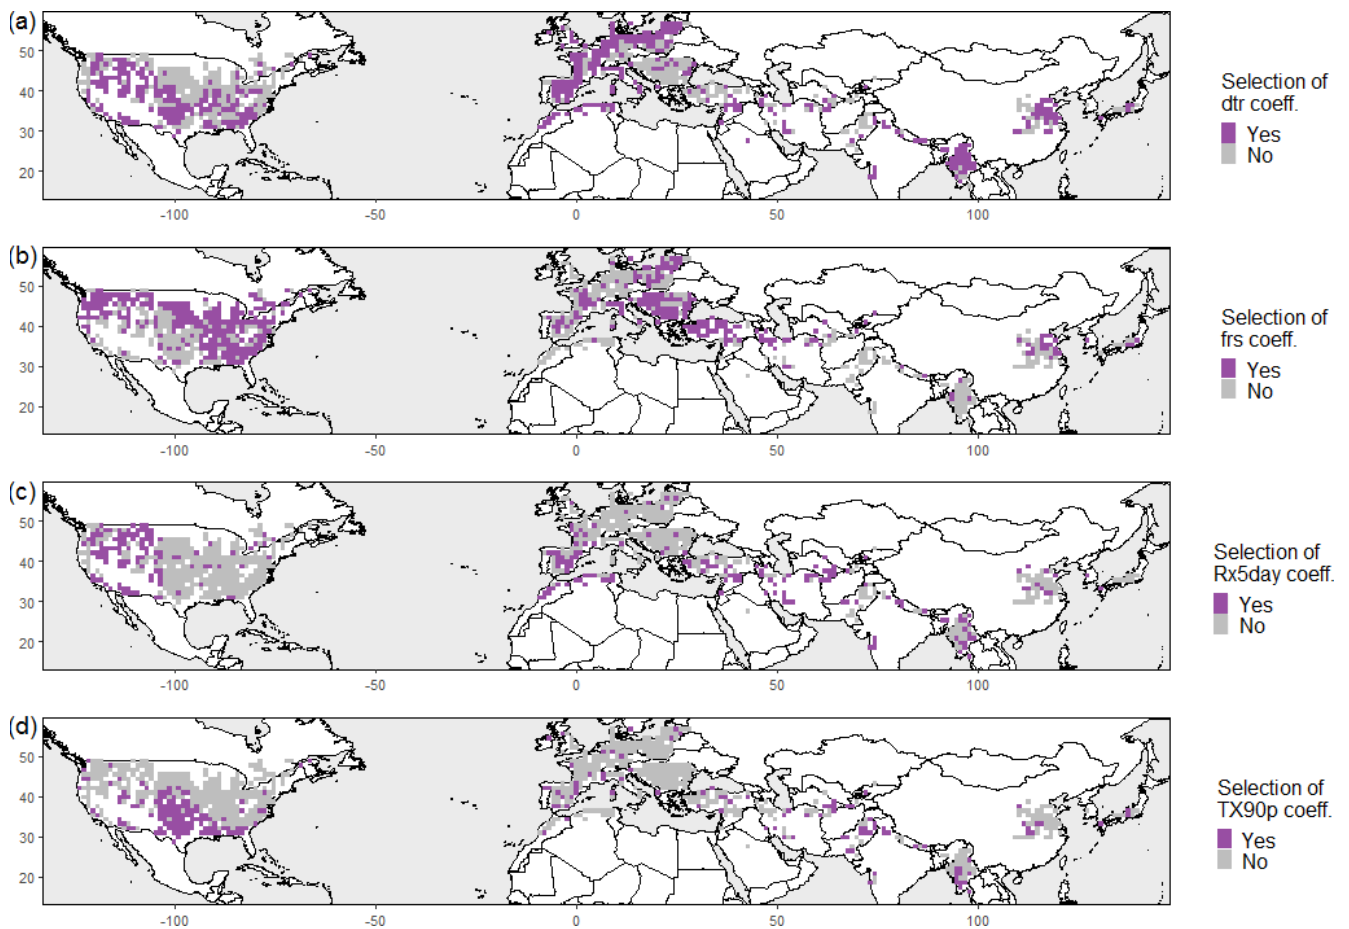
(a)
50
40
30
20
-100
-50
0
50
100
Selection of dtr coeff.
Yes
No

(b)
50
40
30
20
-100
-50
0
50
100
Selection of frs coeff.
Yes
No

(c)
50
40
30
20
-100
-50
0
50
100
Selection of Rx5day coeff.
Yes
No

(d)
50
40
30
20
-100
-50
0
50
100
Selection of TX90p coeff.
Yes
No